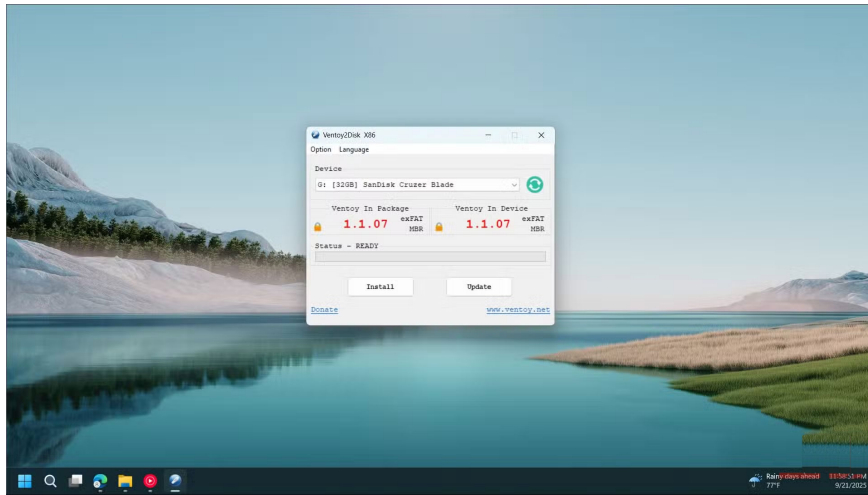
Ventoy2Disk X86

Option Language

Device

G: [32GB] SanDisk Cruzer Blade

Ventoy In Package

1.1.07

exFAT MBR

Ventoy In Device

1.1.07

exFAT MBR

Status - READY

Install

Update

Donate

www.ventoy.net

Rainy days ahead
77°F

11:58:53 PM
9/21/2025